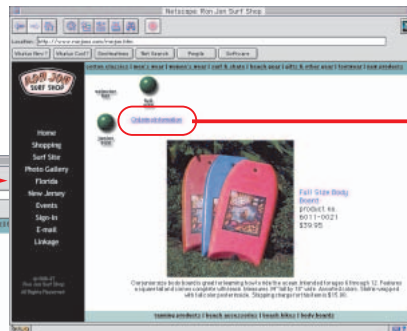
Netscape: Ron Jon Surf Shop

Location: http://www.ronjons.com/ronjon.htm

What's New? What's Cool? Destinations Net Search People Software

RON JON SURF SHOP

Home
Shopping
Surf Site
Photo Gallery
Florida
New Jersey
Events
Sign-In
E-mail
Linkage

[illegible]

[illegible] | men's wear | women's wear | surf & skate | beach wear | gifts & other stuff | footwear | sun products

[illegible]

Click for information

Full Size Body Board
product no.
6011-0021
$39.95

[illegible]

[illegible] | beach accessories | beach bikes | body boards